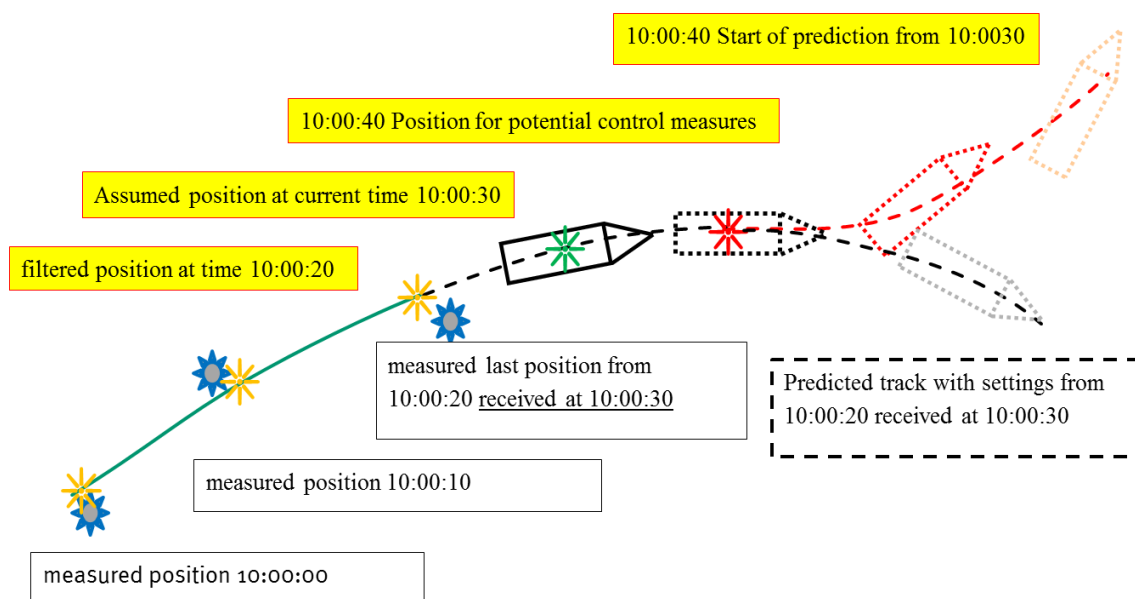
10:00:40 Start of prediction from 10:0030

10:00:40 Position for potential control measures

Assumed position at current time 10:00:30

filtered position at time 10:00:20

measured last position from 10:00:20 received at 10:00:30

Predicted track with settings from 10:00:20 received at 10:00:30

measured position 10:00:10

measured position 10:00:00